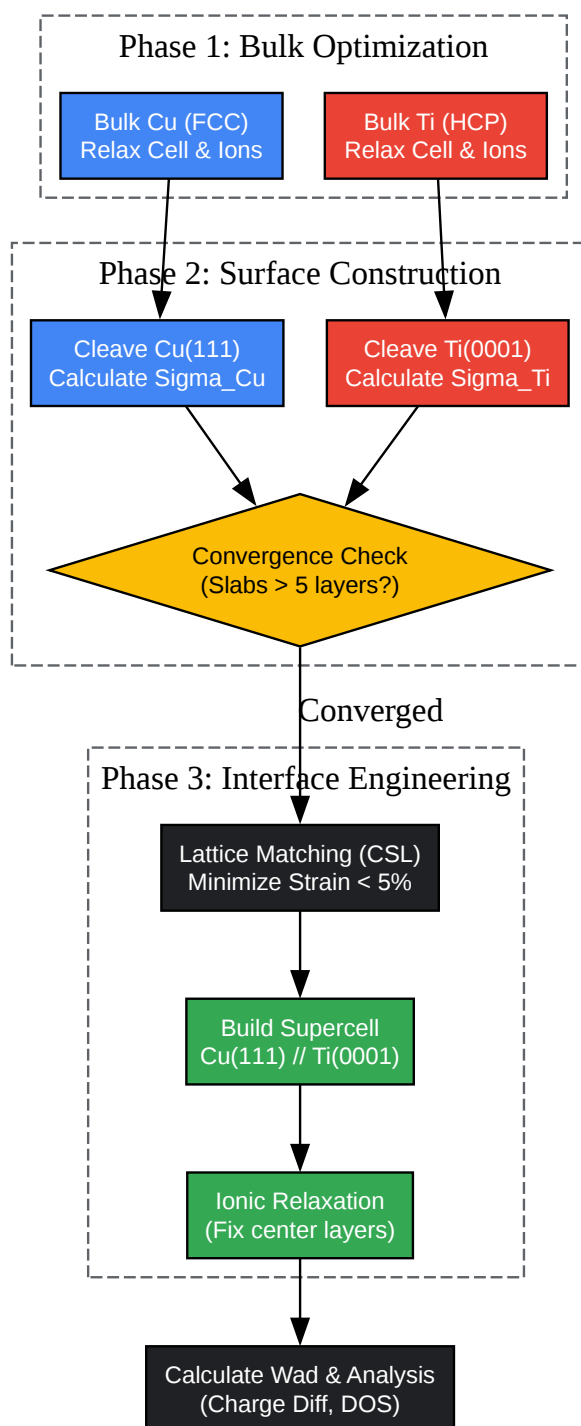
Phase 1: Bulk Optimization

Bulk Cu (FCC)
Relax Cell & Ions

Bulk Ti (HCP)
Relax Cell & Ions

Phase 2: Surface Construction

Cleave Cu(111)
Calculate Sigma_Cu

Cleave Ti(0001)
Calculate Sigma_Ti

Convergence Check
(Slabs > 5 layers?)

Converged

Phase 3: Interface Engineering

Lattice Matching (CSL)
Minimize Strain < 5%

Build Supercell
Cu(111) // Ti(0001)

Ionic Relaxation
(Fix center layers)

Calculate Wad & Analysis
(Charge Diff, DOS)